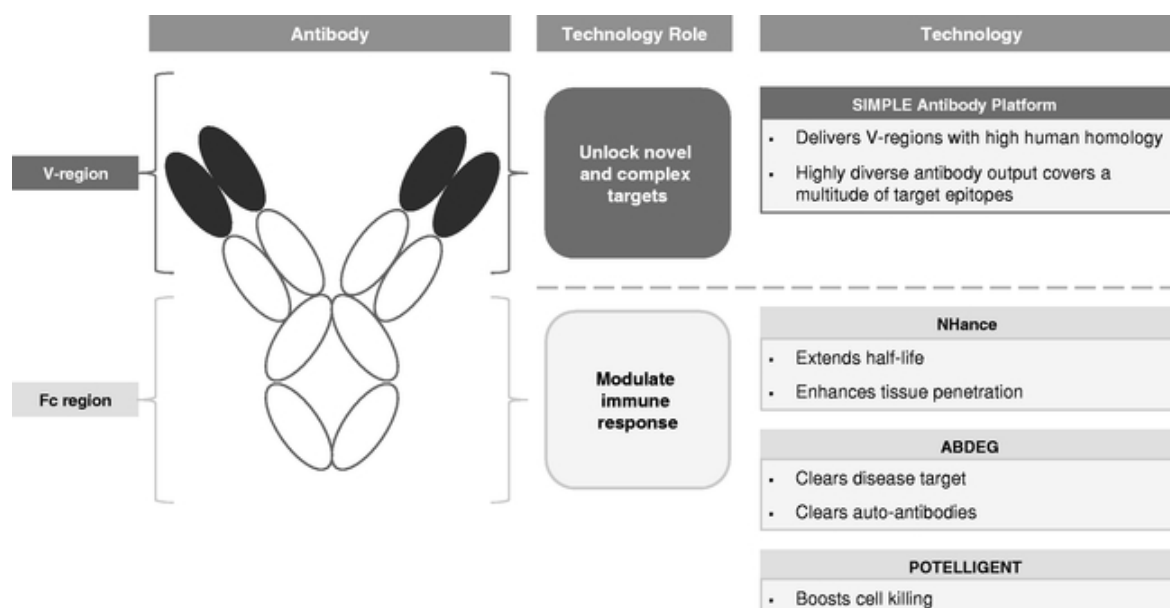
Antibody

Technology Role

Technology

V-region

Fc region

Unlock novel and complex targets

Modulate immune response

SIMPLE Antibody Platform

- Delivers V-regions with high human homology
- Highly diverse antibody output covers a multitude of target epitopes

NHance

- Extends half-life
- Enhances tissue penetration

ABDEG

- Clears disease target
- Clears auto-antibodies

POTELLIGENT

- Boosts cell killing